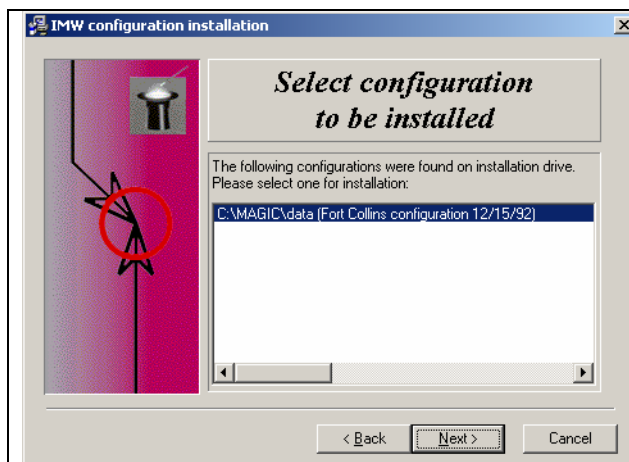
IMW configuration installation

Select configuration to be installed

The following configurations were found on installation drive. Please select one for installation:

C:\MAGIC\data (Fort Collins configuration 12/15/92)

< Back
Next >
Cancel